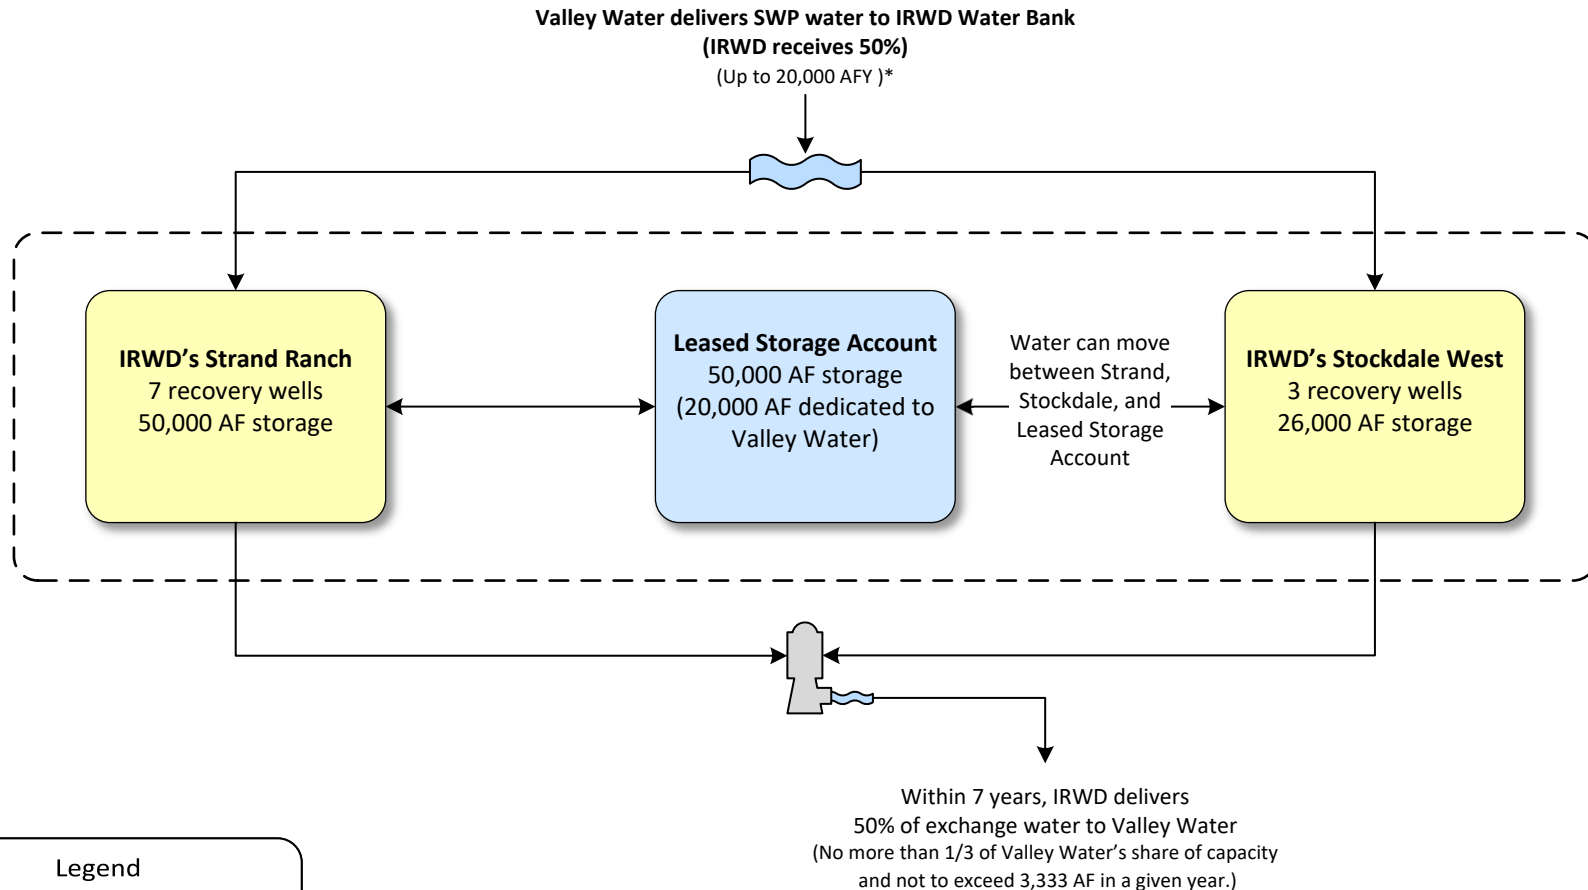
Valley Water delivers SWP water to IRWD Water Bank
(IRWD receives 50%)
(Up to 20,000 AFY )*

IRWD's Strand Ranch
7 recovery wells
50,000 AF storage

Leased Storage Account
50,000 AF storage
(20,000 AF dedicated to Valley Water)

Water can move between Strand, Stockdale, and Leased Storage Account

IRWD's Stockdale West
3 recovery wells
26,000 AF storage

Within 7 years, IRWD delivers
50% of exchange water to Valley Water
(No more than 1/3 of Valley Water's share of capacity and not to exceed 3,333 AF in a given year.)

Legend